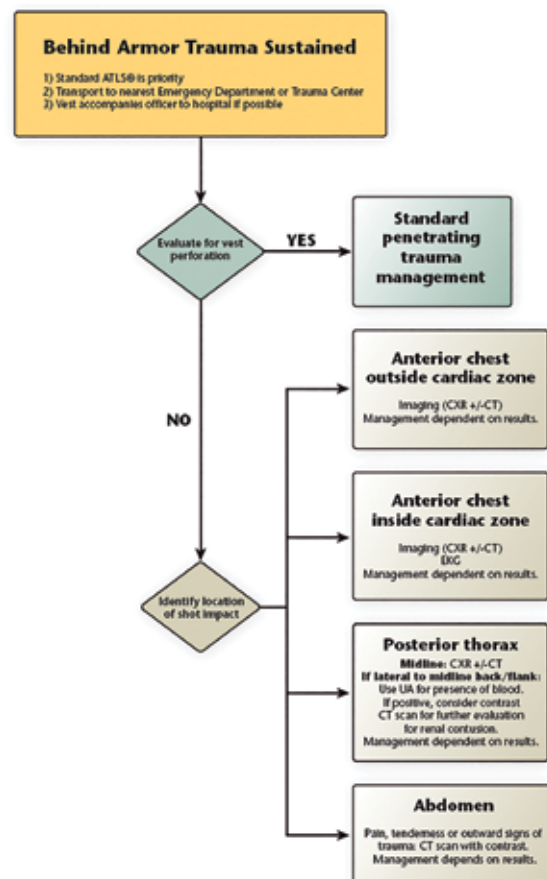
Behind Armor Trauma Sustained

1) Standard ATLS® is priority
2) Transport to nearest Emergency Department or Trauma Center
3) Vest accompanies officer to hospital if possible

Evaluate for vest perforation

YES

Standard penetrating trauma management

NO

Identify location of shot impact

Anterior chest outside cardiac zone

Imaging (CXR +/-CT)
Management dependent on results.

Anterior chest inside cardiac zone

Imaging (CXR +/-CT)
EKG
Management dependent on results.

Posterior thorax

Midline: CXR +/-CT
If lateral to midline back/flank:
Use UA for presence of blood.
If positive, consider contrast CT scan for further evaluation for renal contusion.
Management dependent on results.

Abdomen

Pain, tenderness or outward signs of trauma: CT scan with contrast.
Management depends on results.